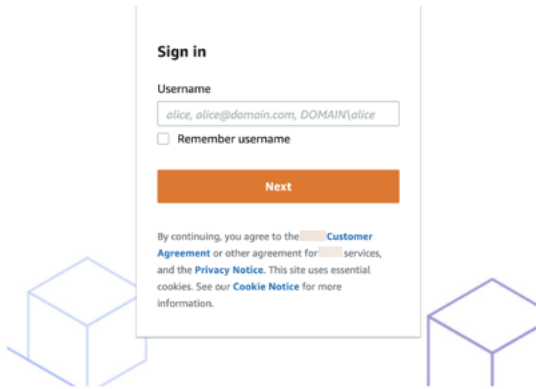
Sign in

Username

alice, alice@domain.com, DOMAIN\alice

Remember username

Next

By continuing, you agree to the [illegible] Customer Agreement or other agreement for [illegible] services, and the Privacy Notice. This site uses essential cookies. See our Cookie Notice for more information.